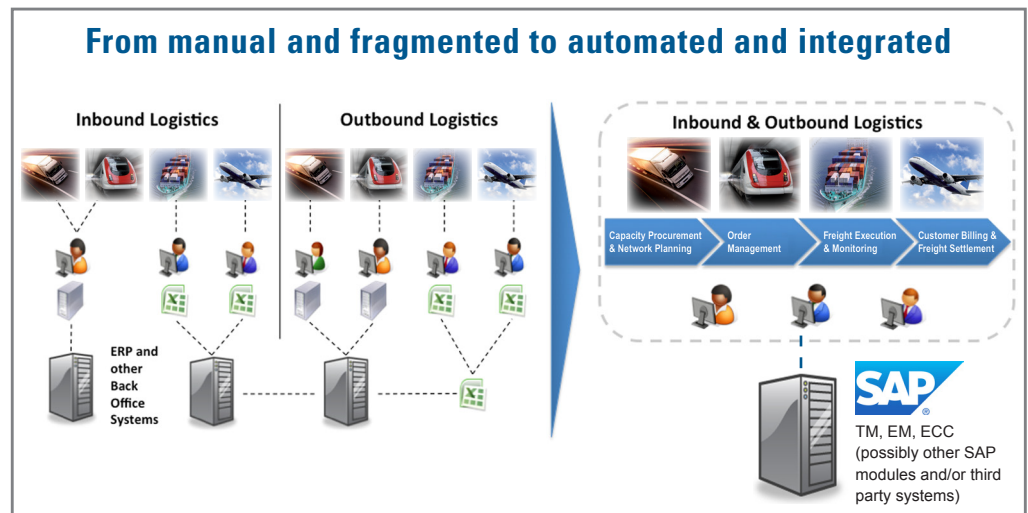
From manual and fragmented to automated and integrated

Inbound Logistics

Outbound Logistics

ERP and other Back Office Systems

Inbound & Outbound Logistics

Capacity Procurement & Network Planning

Order Management

Freight Execution & Monitoring

Customer Billing & Freight Settlement

SAP

TM, EM, ECC (possibly other SAP modules and/or third party systems)